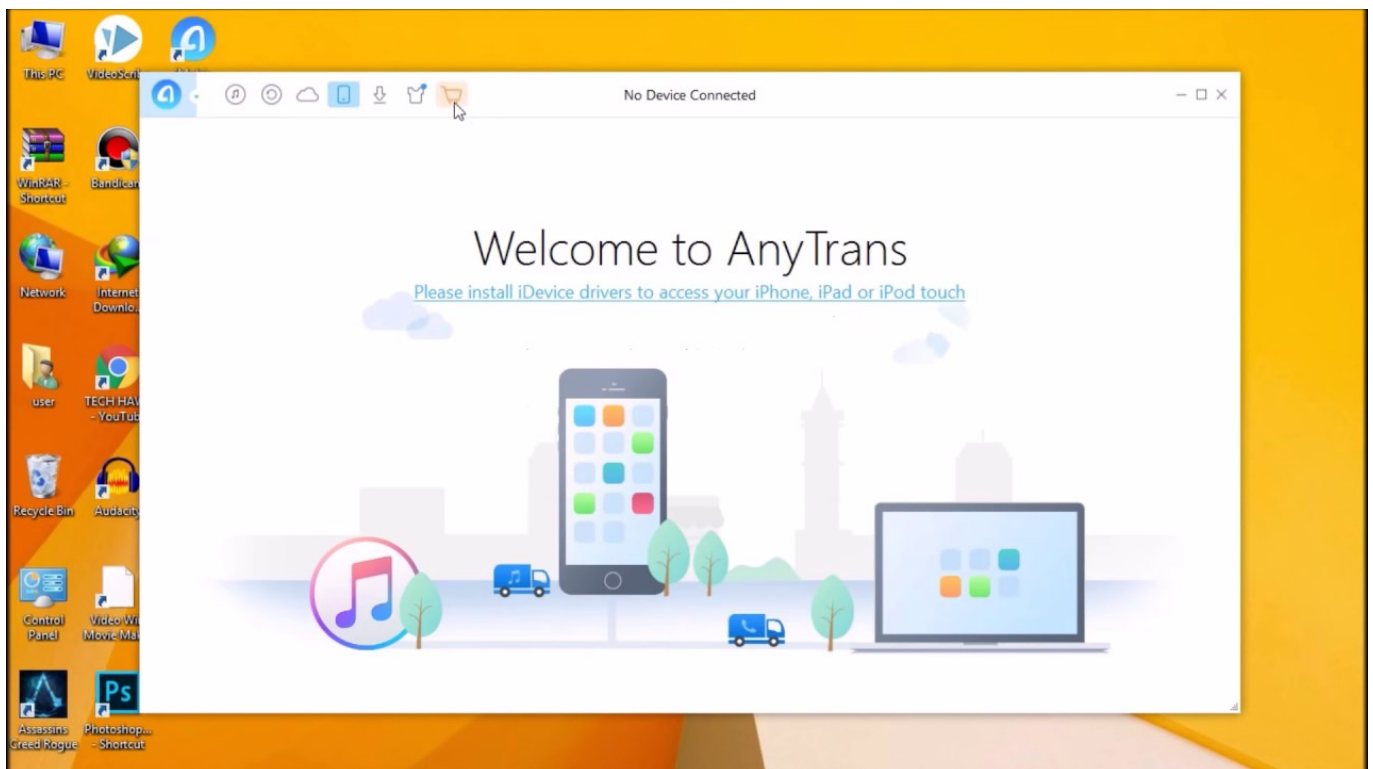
This PC
VideoScri
WinRAR - Shortcut
Bandicam
Network
Internet Downlo...
user
TECH HAV - YouTub
Recycle Bin
Audacity
Control Panel
Video Wi Movie Ma
Assassins Creed Rogue
Photoshop... - Shortcut

No Device Connected

Welcome to AnyTrans

Please install iDevice drivers to access your iPhone, iPad or iPod touch